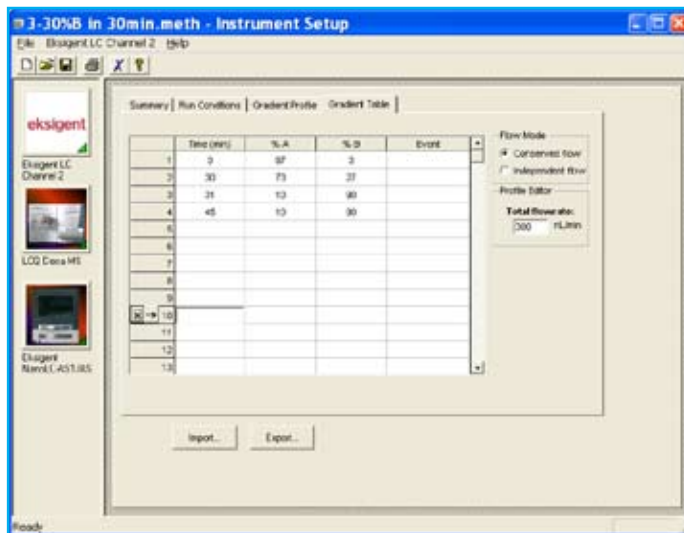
3-30%B in 30min.meth - Instrument Setup

File Eksigent LC Channel 2 Help

eksigent

Eksigent LC Channel 2

LCQ Deca MS

Eksigent NanoLC AS1/AS

Summary | Run Conditions | Gradient Profile | Gradient Table

|  | Time (min) | % A | % B | Event |
|---|---|---|---|---|
| 1 | 0 | 97 | 3 |  |
| 2 | 30 | 73 | 27 |  |
| 3 | 31 | 10 | 90 |  |
| 4 | 45 | 10 | 90 |  |
| 5 |  |  |  |  |
| 6 |  |  |  |  |
| 7 |  |  |  |  |
| 8 |  |  |  |  |
| 9 |  |  |  |  |
| 10 |  |  |  |  |
| 11 |  |  |  |  |
| 12 |  |  |  |  |
| 13 |  |  |  |  |

Flow Mode

Conserved flow

Independent flow

Profile Editor

Total flowrate:

300 nL/min

Import...

Export...

Ready